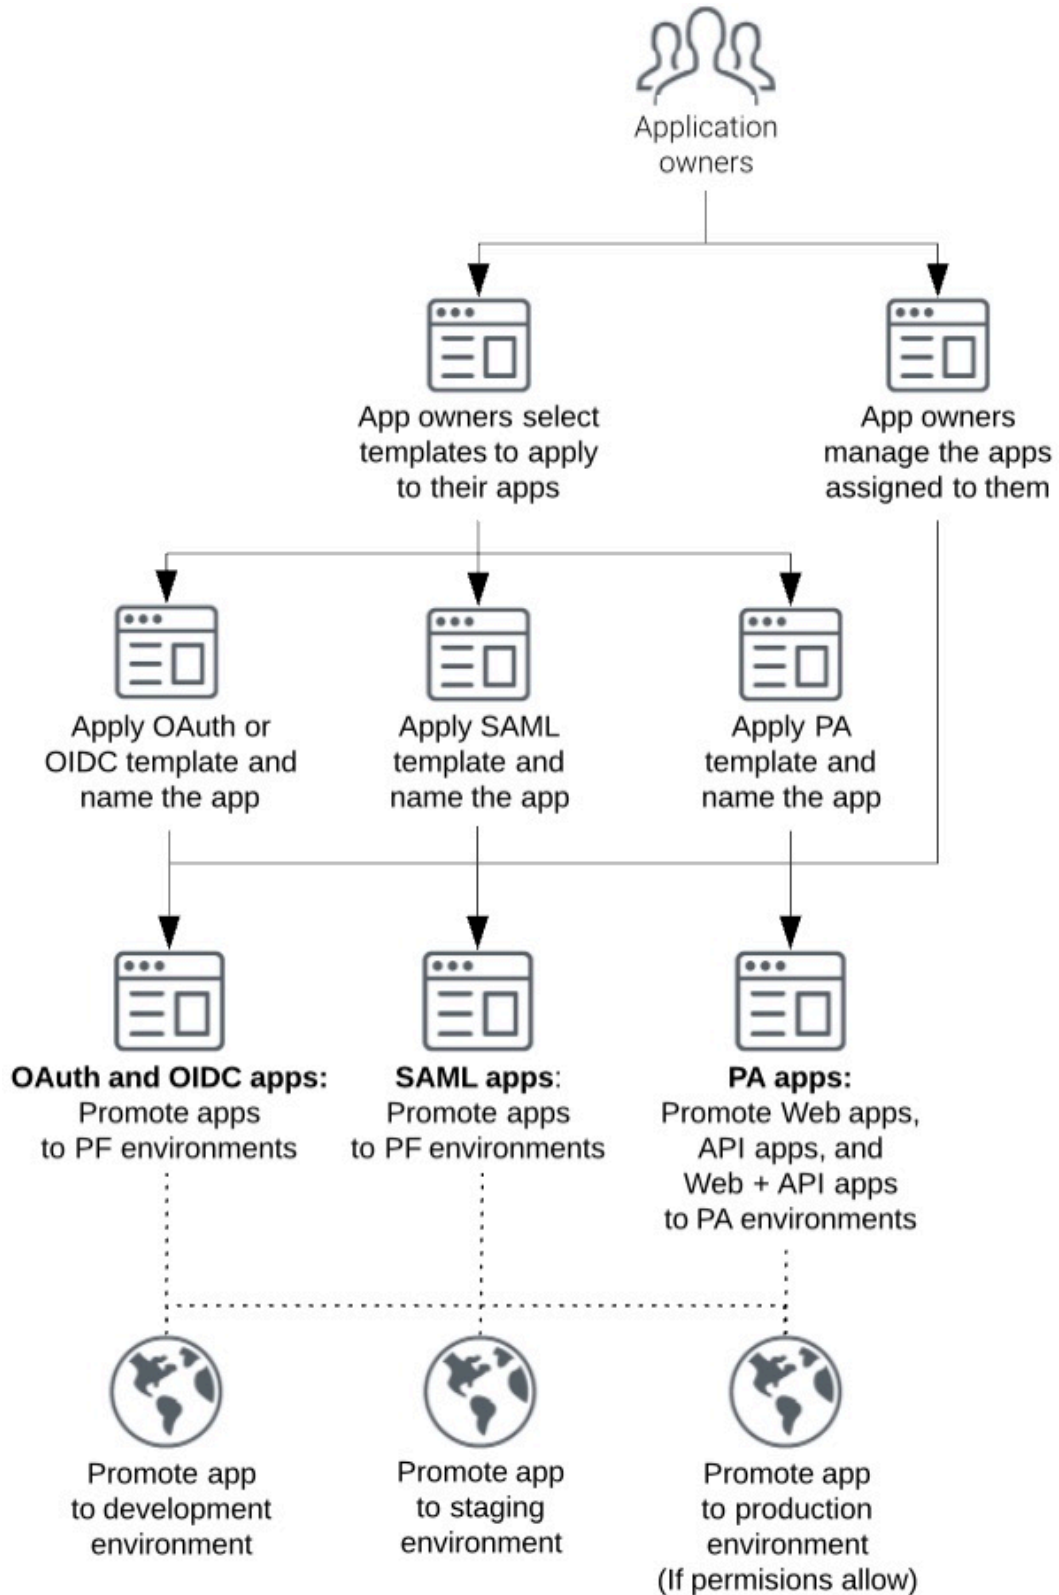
Application owners

App owners select templates to apply to their apps

App owners manage the apps assigned to them

Apply OAuth or OIDC template and name the app

Apply SAML template and name the app

Apply PA template and name the app

**OAuth and OIDC apps:** Promote apps to PF environments

**SAML apps**: Promote apps to PF environments

**PA apps:** Promote Web apps, API apps, and Web + API apps to PA environments

Promote app to development environment

Promote app to staging environment

Promote app to production environment (If permisions allow)